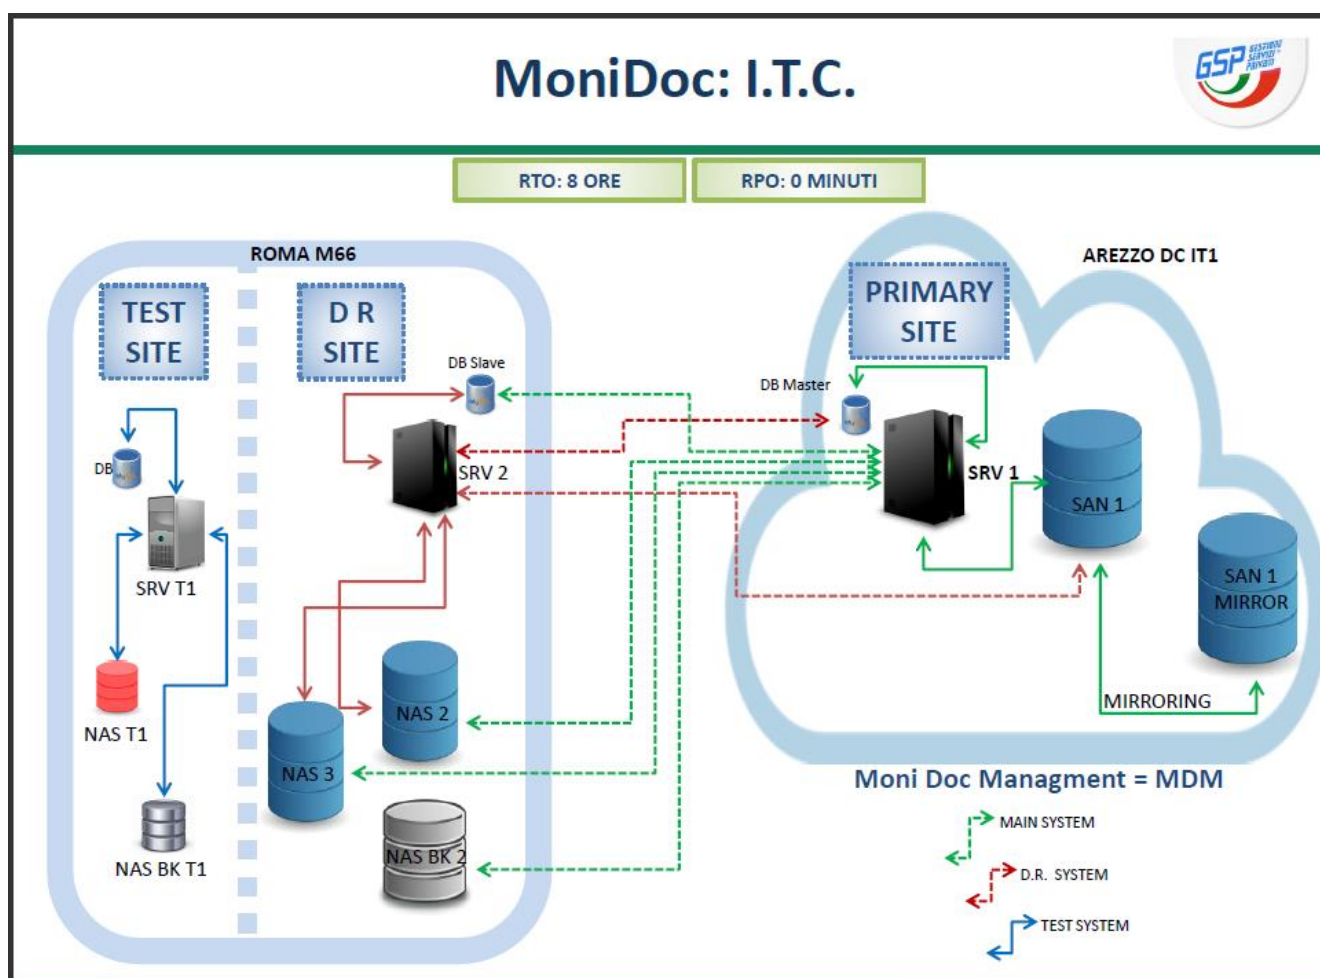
MoniDoc: I.T.C.

GSP GESTIONI SERVIZI PRIVATI

RTO: 8 ORE

RPO: 0 MINUTI

ROMA M66

TEST SITE

D R SITE

DB Slave

DB

SRV 2

SRV T1

NAS T1

NAS BK T1

NAS 2

NAS 3

NAS BK 2

AREZZO DC IT1

PRIMARY SITE

DB Master

SRV 1

SAN 1

SAN 1 MIRROR

MIRRORING

Moni Doc Managment = MDM

MAIN SYSTEM

D.R. SYSTEM

TEST SYSTEM